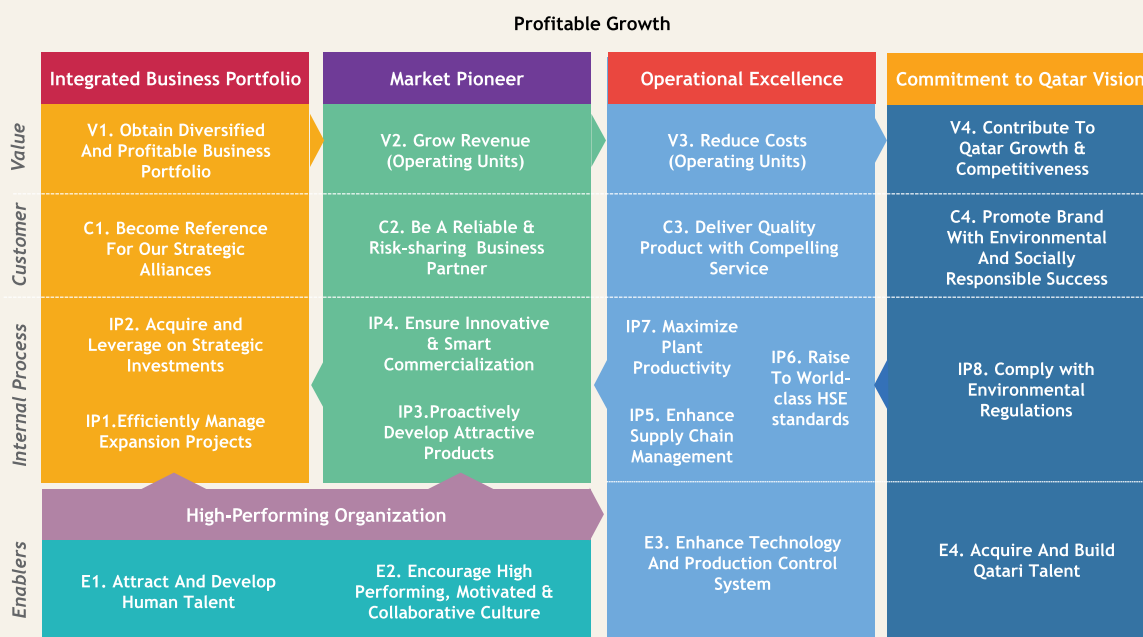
Profitable Growth

| | Integrated Business Portfolio | Market Pioneer | Operational Excellence | Commitment to Qatar Vision |
|---|---|---|---|---|
| Value | V1. Obtain Diversified And Profitable Business Portfolio | V2. Grow Revenue (Operating Units) | V3. Reduce Costs (Operating Units) | V4. Contribute To Qatar Growth & Competitiveness |
| Customer | C1. Become Reference For Our Strategic Alliances | C2. Be A Reliable & Risk-sharing Business Partner | C3. Deliver Quality Product with Compelling Service | C4. Promote Brand With Environmental And Socially Responsible Success |
| Internal Process | IP2. Acquire and Leverage on Strategic Investments<br>IP1.Efficiently Manage Expansion Projects | IP4. Ensure Innovative & Smart Commercialization<br>IP3.Proactively Develop Attractive Products | IP7. Maximize Plant Productivity<br>IP6. Raise To World-class HSE standards<br>IP5. Enhance Supply Chain Management | IP8. Comply with Environmental Regulations |
| Enablers | High-Performing Organization<br>E1. Attract And Develop Human Talent | E2. Encourage High Performing, Motivated & Collaborative Culture | E3. Enhance Technology And Production Control System | E4. Acquire And Build Qatari Talent |